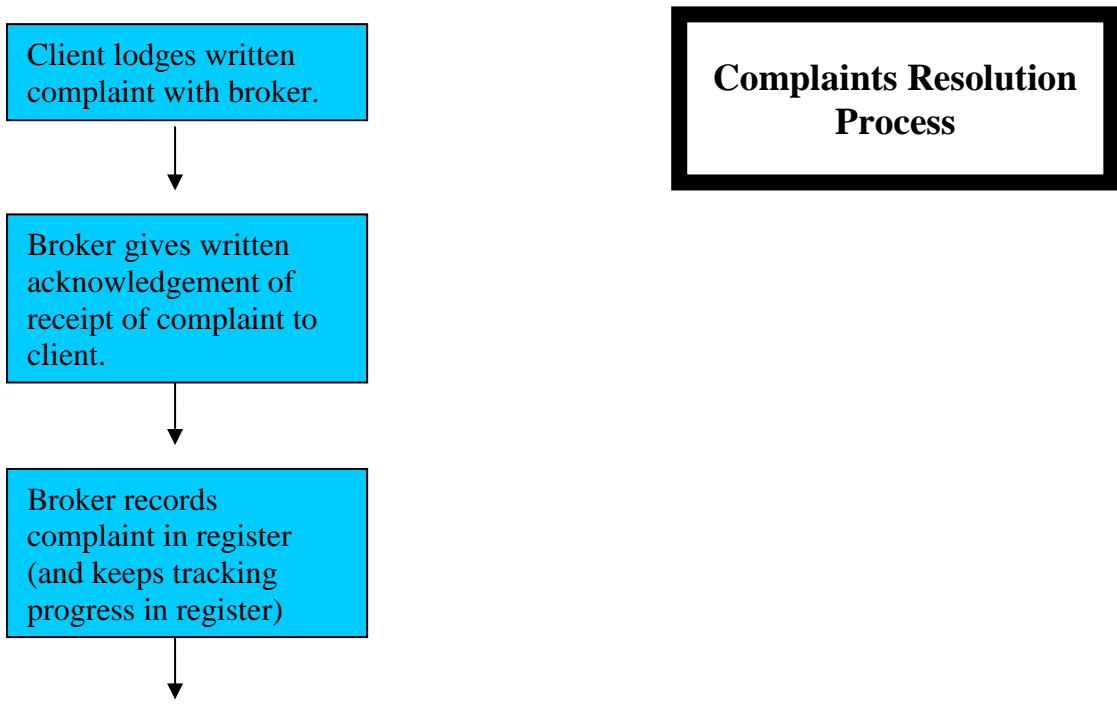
Client lodges written complaint with broker.

Complaints Resolution Process

Broker gives written acknowledgement of receipt of complaint to client.

Broker records complaint in register (and keeps tracking progress in register)